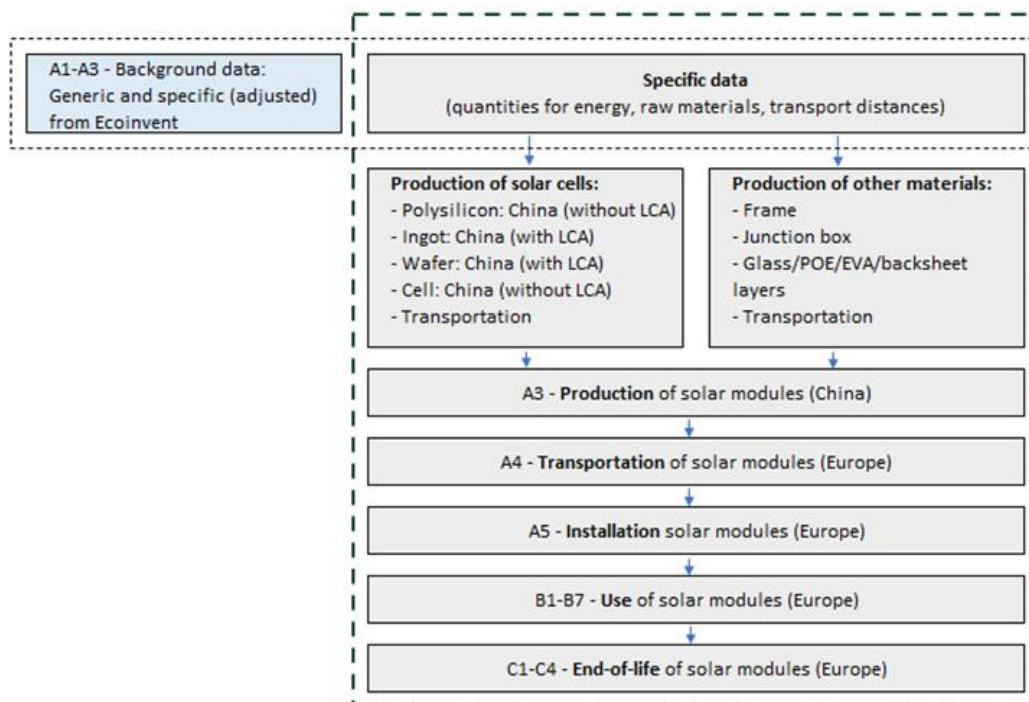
A1-A3 - Background data: Generic and specific (adjusted) from Ecoinvent

Specific data
(quantities for energy, raw materials, transport distances)

Production of solar cells:
- Polysilicon: China (without LCA)
- Ingot: China (with LCA)
- Wafer: China (with LCA)
- Cell: China (without LCA)
- Transportation

Production of other materials:
- Frame
- Junction box
- Glass/POE/EVA/backsheet layers
- Transportation

A3 - Production of solar modules (China)

A4 - Transportation of solar modules (Europe)

A5 - Installation solar modules (Europe)

B1-B7 - Use of solar modules (Europe)

C1-C4 - End-of-life of solar modules (Europe)